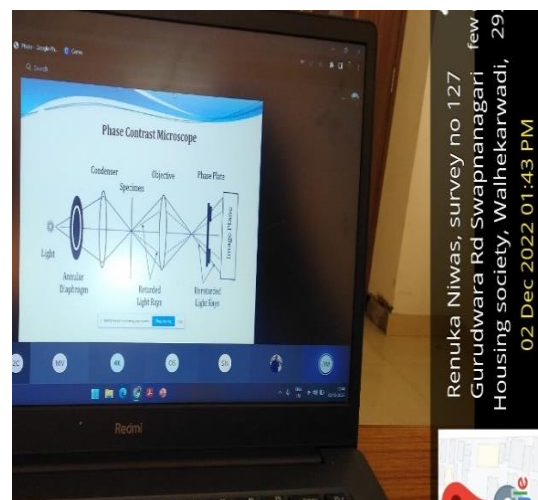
Phase Contrast Microscope

Condenser
Specimen
Objective
Phase Plate
Light
Image Plane
Annular Diaphragm
Retarded Light Rays
Unretarded Light Rays

Redmi

Renuka Niwas, survey no 127 Gurudwara Rd Swapnanagari Housing society, Walhekarwadi, 29
few
02 Dec 2022 01:43 PM